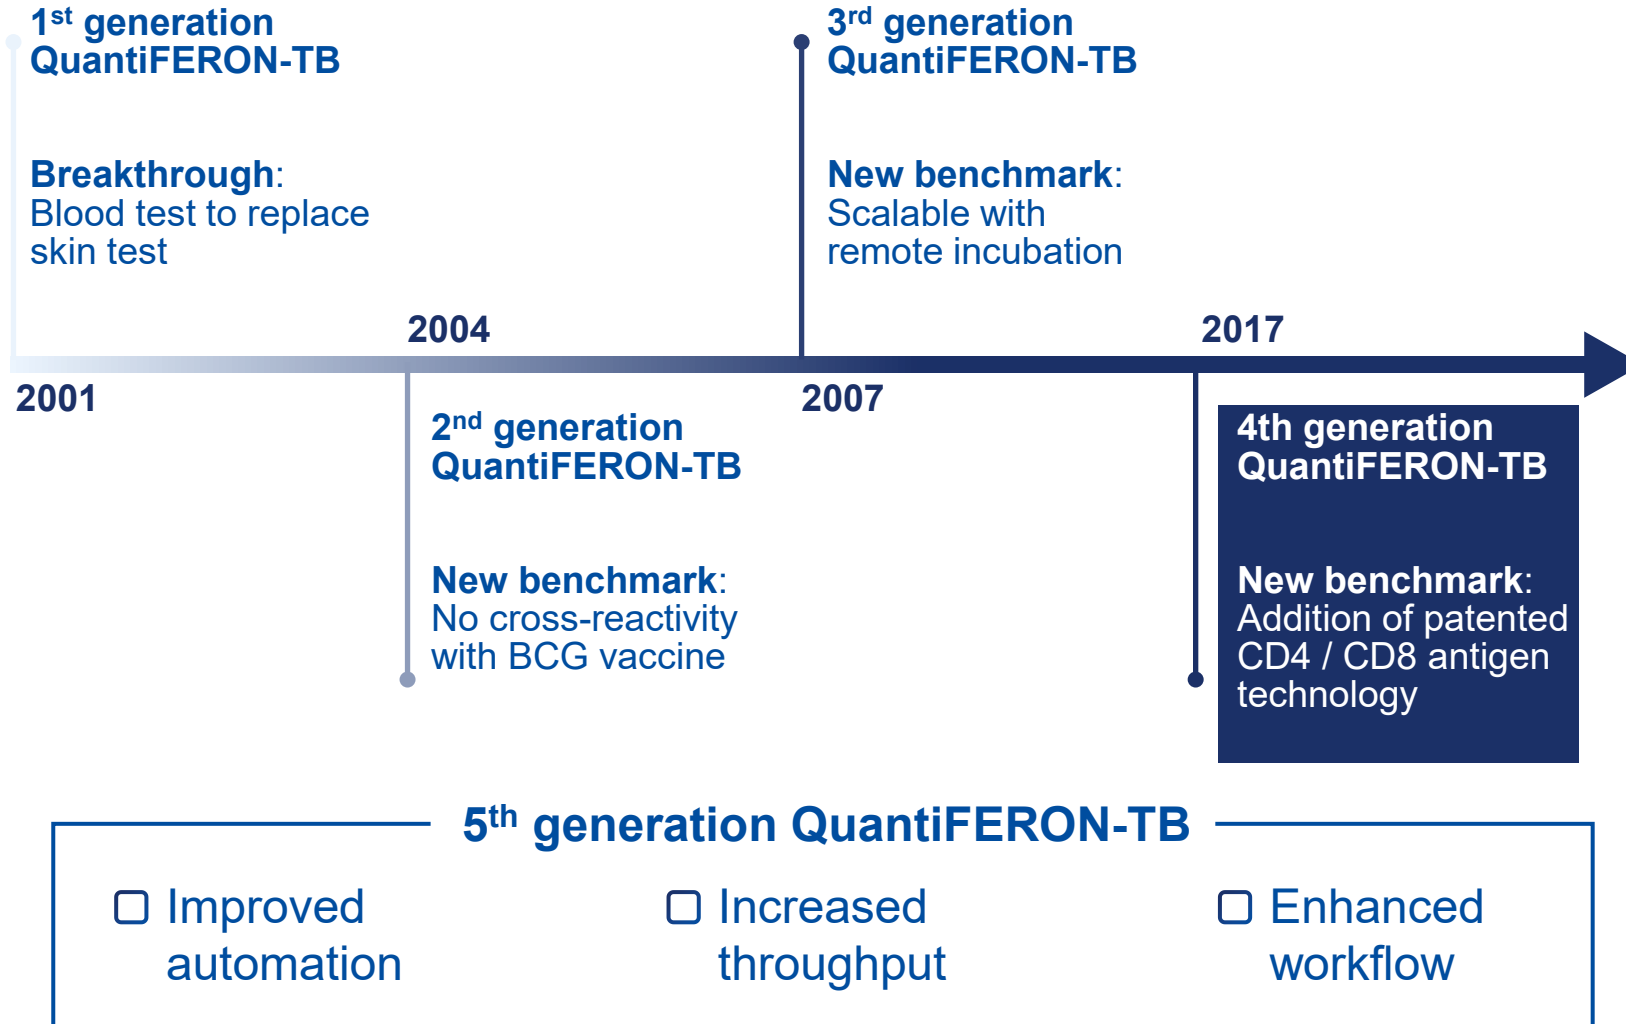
1$^{st}$ generation QuantiFERON-TB

**Breakthrough**: Blood test to replace skin test

3$^{rd}$ generation QuantiFERON-TB

**New benchmark**: Scalable with remote incubation

2004

2017

2001

2007

2$^{nd}$ generation QuantiFERON-TB

**New benchmark**: No cross-reactivity with BCG vaccine

4th generation QuantiFERON-TB

**New benchmark**: Addition of patented CD4 / CD8 antigen technology

5$^{th}$ generation QuantiFERON-TB

☐ Improved automation

☐ Increased throughput

☐ Enhanced workflow